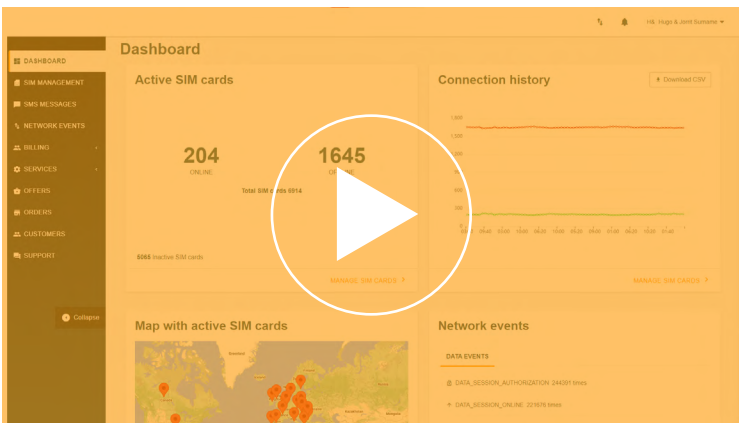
Hi!, Hugo & Joint Surname

DASHBOARD
SIM MANAGEMENT
SMS MESSAGES
NETWORK EVENTS
BILLING
SERVICES
OFFERS
ORDERS
CUSTOMERS
SUPPORT

Collapse

Dashboard

Active SIM cards

204
ONLINE

1645
OF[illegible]E

Total SIM c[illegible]s 6914

6068 inactive SIM cards

MANAGE SIM CARDS

Connection history

Download CSV

1,800
1,500
1,200
900
600
300
0

MANAGE SIM CARDS

Map with active SIM cards

Network events

DATA EVENTS

DATA_SESSION_AUTHORIZATION: 244391 times

DATA_SESSION_ONLINE: 231676 times